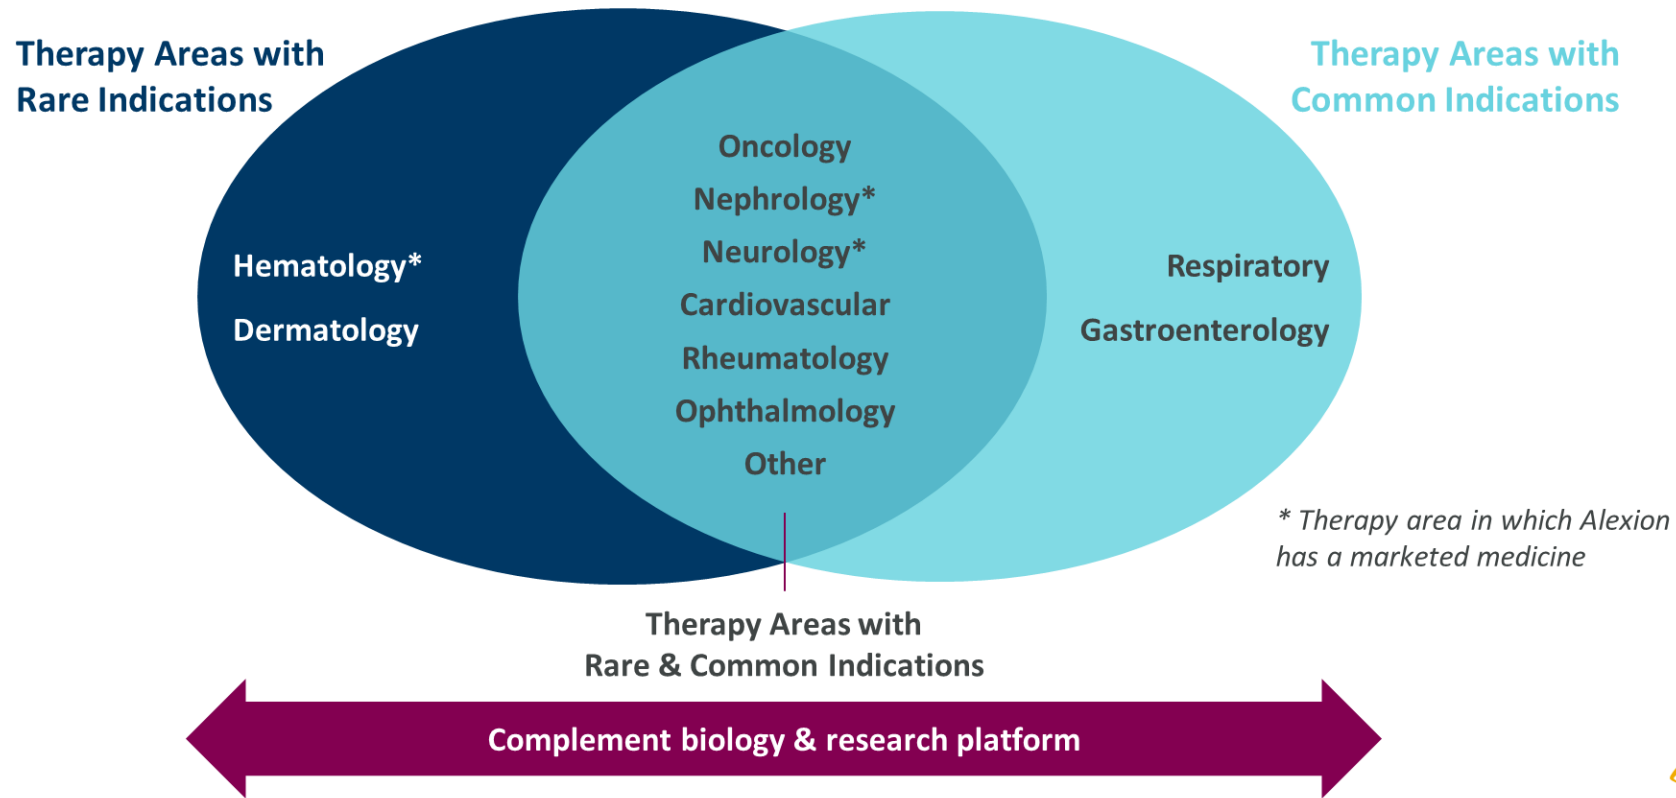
Therapy Areas with
Rare Indications

Therapy Areas with
Common Indications

Hematology*

Dermatology

Oncology

Nephrology*

Neurology*

Cardiovascular

Rheumatology

Ophthalmology

Other

Respiratory

Gastroenterology

* Therapy area in which Alexion has a marketed medicine

Therapy Areas with
Rare & Common Indications

Complement biology & research platform